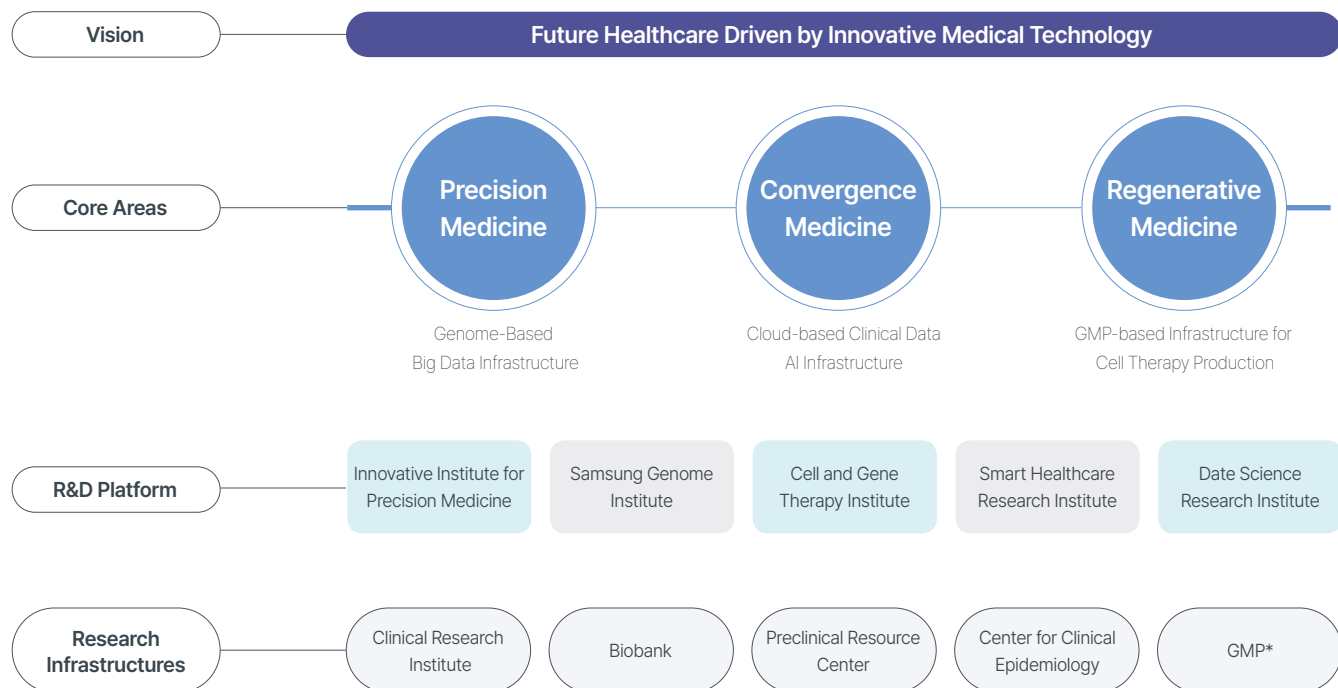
Vision

Future Healthcare Driven by Innovative Medical Technology

Core Areas

Precision Medicine

Genome-Based Big Data Infrastructure

Convergence Medicine

Cloud-based Clinical Data AI Infrastructure

Regenerative Medicine

GMP-based Infrastructure for Cell Therapy Production

R&D Platform

Innovative Institute for Precision Medicine

Samsung Genome Institute

Cell and Gene Therapy Institute

Smart Healthcare Research Institute

Date Science Research Institute

Research Infrastructures

Clinical Research Institute

Biobank

Preclinical Resource Center

Center for Clinical Epidemiology

GMP*